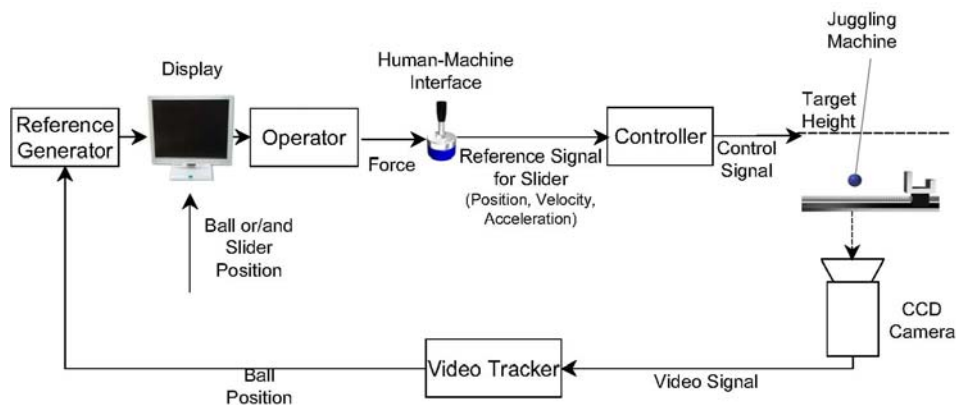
Juggling Machine

Display

Human-Machine Interface

Reference Generator

Operator

Controller

Target Height

Force

Reference Signal for Slider (Position, Velocity, Acceleration)

Control Signal

Ball or/and Slider Position

CCD Camera

Video Tracker

Ball Position

Video Signal